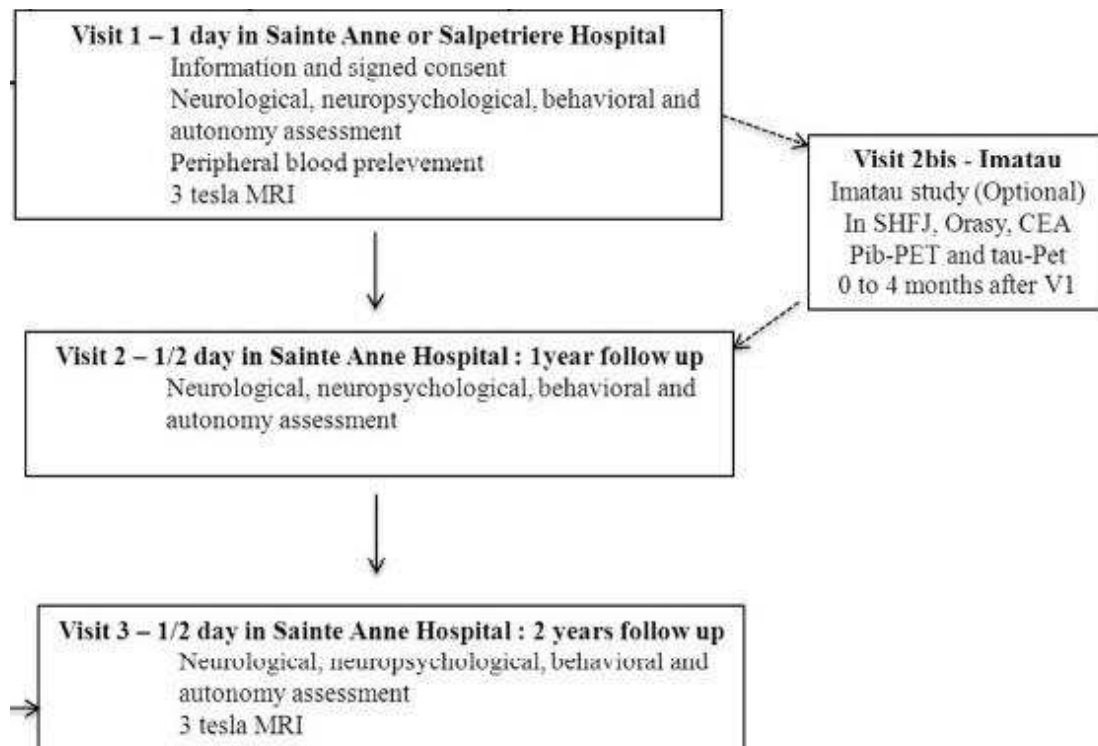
Visit 1 – 1 day in Sainte Anne or Salpetriere Hospital
Information and signed consent
Neurological, neuropsychological, behavioral and autonomy assessment
Peripheral blood prelevement
3 tesla MRI

Visit 2bis - Imatau
Imatau study (Optional)
In SHFJ, Orasy, CEA
Pib-PET and tau-Pet
0 to 4 months after V1

Visit 2 – 1/2 day in Sainte Anne Hospital : 1year follow up
Neurological, neuropsychological, behavioral and autonomy assessment

Visit 3 – 1/2 day in Sainte Anne Hospital : 2 years follow up
Neurological, neuropsychological, behavioral and autonomy assessment
3 tesla MRI